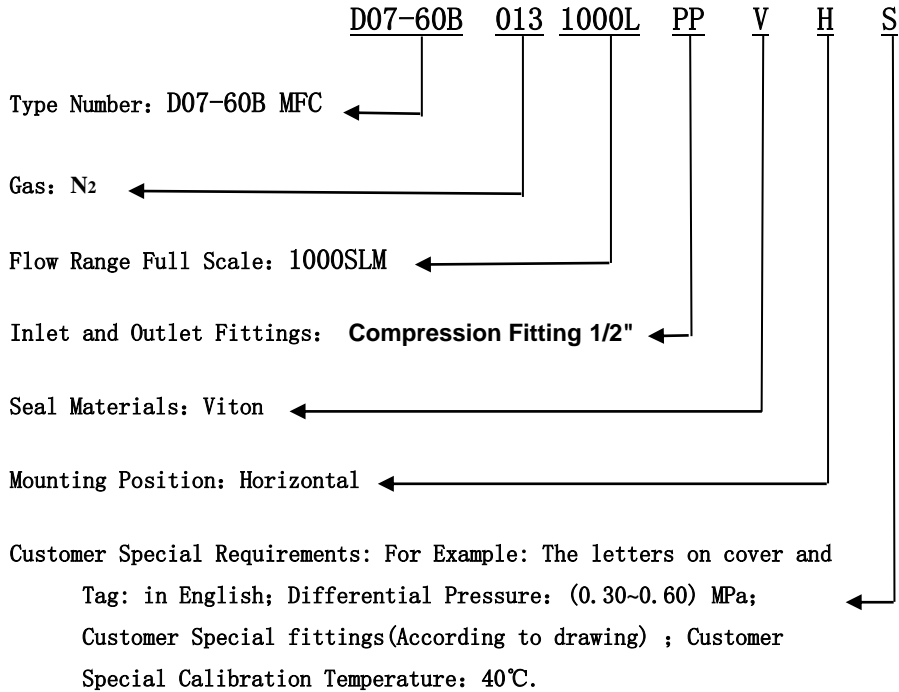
D07-60B 013 1000L PP V H S

Type Number：D07-60B MFC

Gas：$N_2$

Flow Range Full Scale：1000SLM

Inlet and Outlet Fittings： Compression Fitting 1/2"

Seal Materials：Viton

Mounting Position：Horizontal

Customer Special Requirements: For Example: The letters on cover and Tag: in English; Differential Pressure：(0.30~0.60) MPa; Customer Special fittings(According to drawing) ; Customer Special Calibration Temperature：40℃.